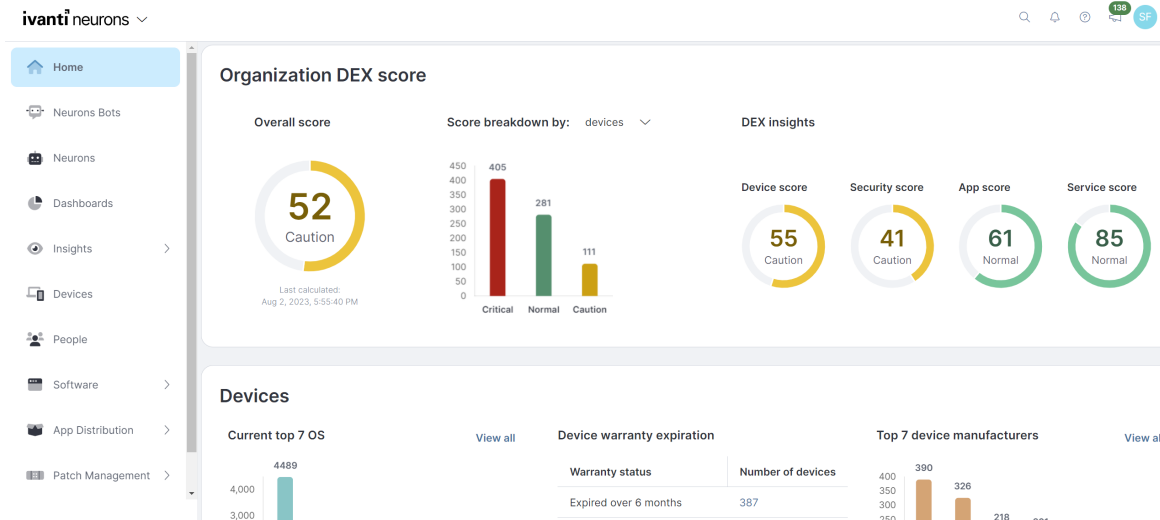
ivanti neurons

138

SF

Home

Neurons Bots

Neurons

Dashboards

Insights

Devices

People

Software

App Distribution

Patch Management

Organization DEX score

Overall score

52
Caution

Last calculated:
Aug 2, 2023, 5:55:40 PM

Score breakdown by: devices

450
400
350
300
250
200
150
100
50
0

405
281
111

Critical Normal Caution

DEX insights

Device score
55
Caution

Security score
41
Caution

App score
61
Normal

Service score
85
Normal

Devices

Current top 7 OS

View all

4489

4,000
3,000

Device warranty expiration

| Warranty status | Number of devices |
|---|---|
| Expired over 6 months | 387 |

Top 7 device manufacturers

View al

400
350
300
250

390
326
218
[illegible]